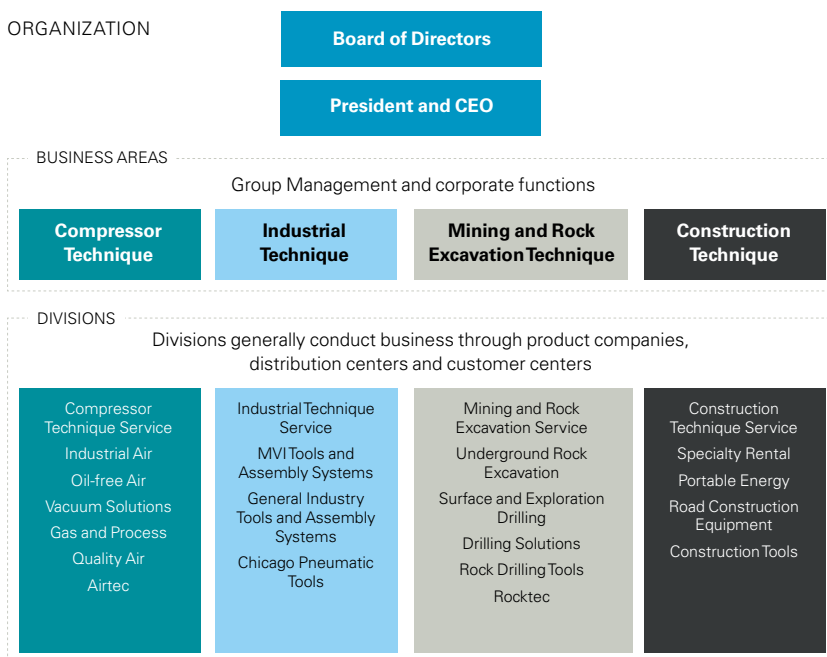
ORGANIZATION

Board of Directors

President and CEO

BUSINESS AREAS

Group Management and corporate functions

Compressor Technique

Industrial Technique

Mining and Rock Excavation Technique

Construction Technique

DIVISIONS

Divisions generally conduct business through product companies, distribution centers and customer centers

Compressor Technique Service
Industrial Air
Oil-free Air
Vacuum Solutions
Gas and Process
Quality Air
Airtec

Industrial Technique Service
MVI Tools and Assembly Systems
General Industry Tools and Assembly Systems
Chicago Pneumatic Tools

Mining and Rock Excavation Service
Underground Rock Excavation
Surface and Exploration Drilling
Drilling Solutions
Rock Drilling Tools
Rocktec

Construction Technique Service
Specialty Rental
Portable Energy
Road Construction Equipment
Construction Tools